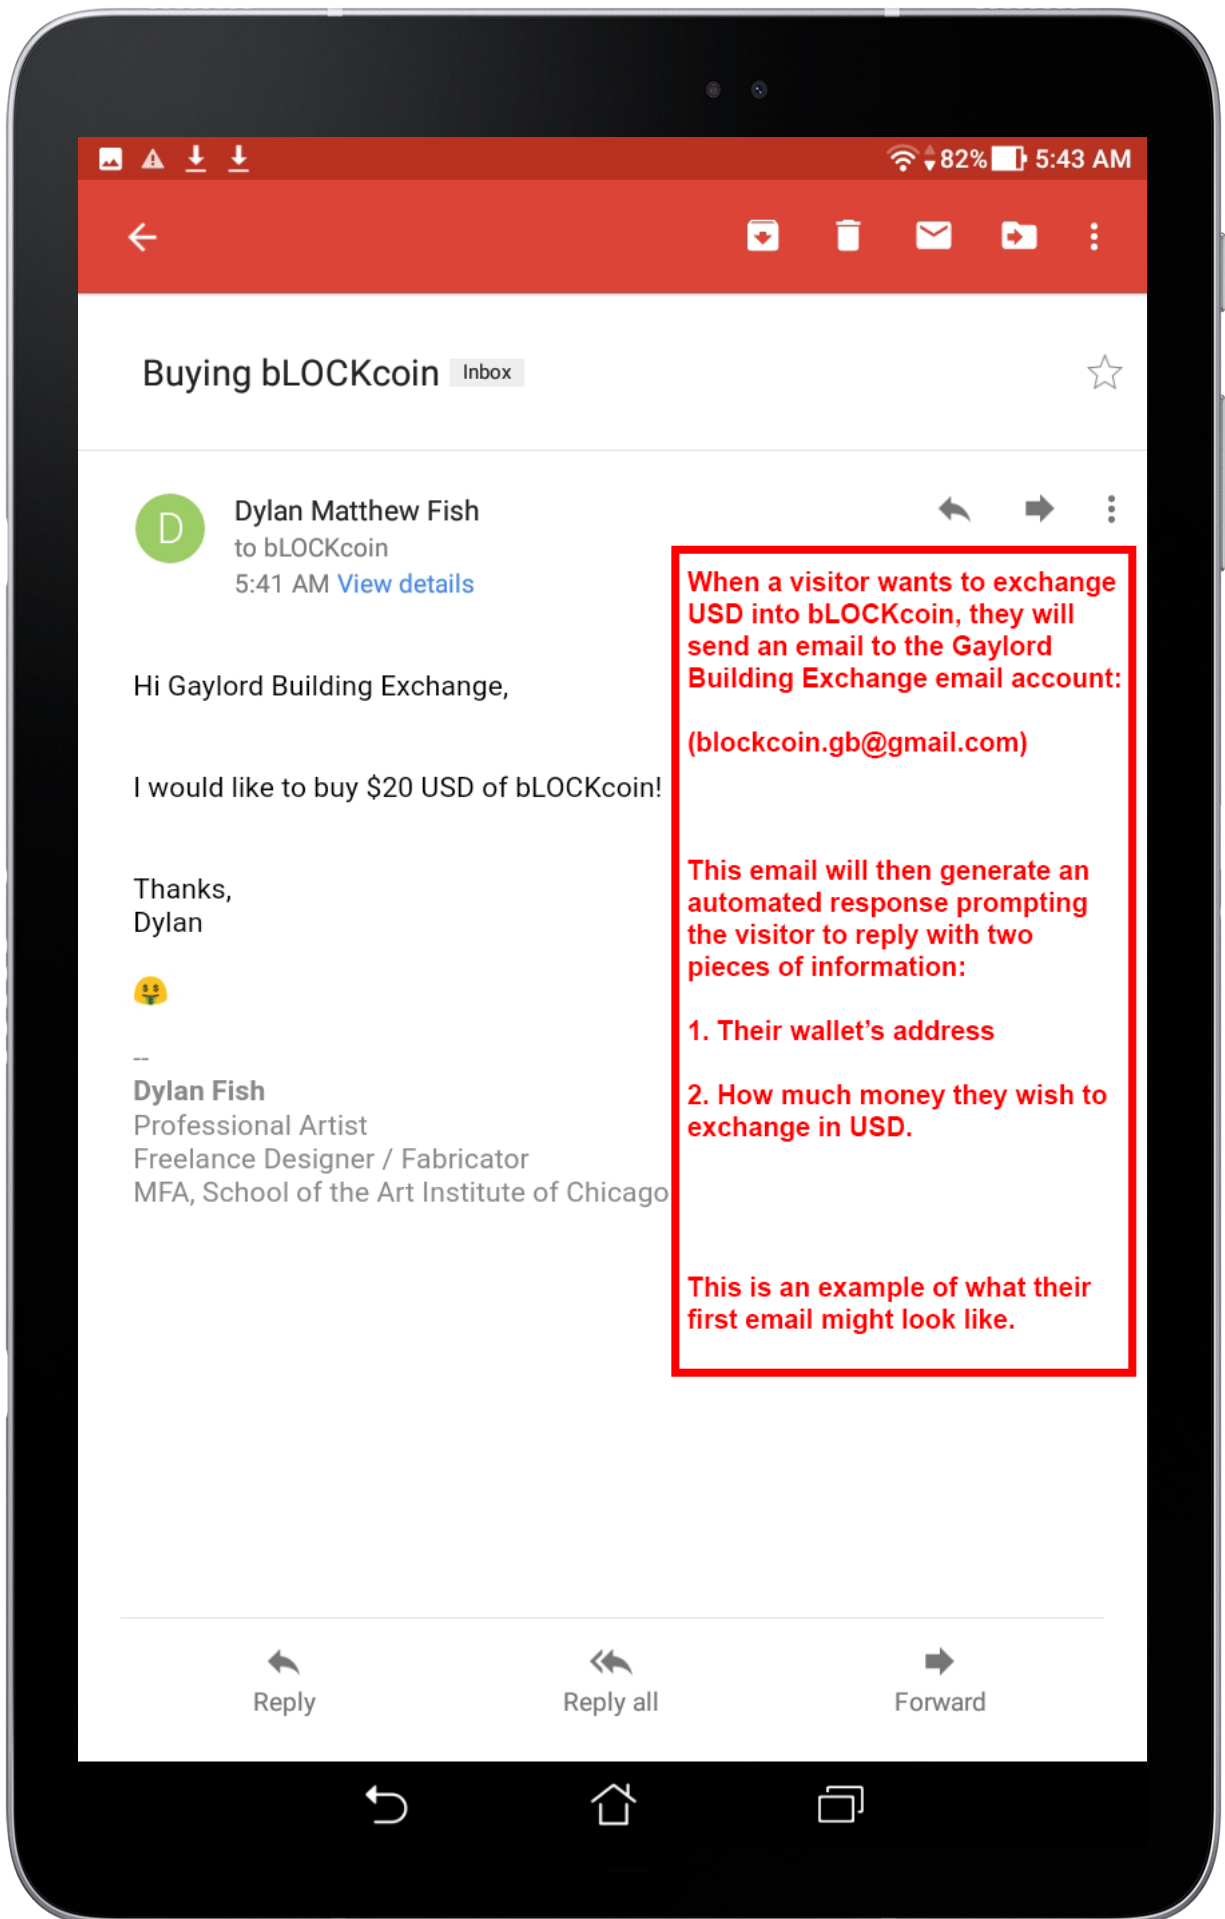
82% 5:43 AM

Buying bLOCKcoin Inbox

D Dylan Matthew Fish
to bLOCKcoin
5:41 AM View details

Hi Gaylord Building Exchange,

I would like to buy $20 USD of bLOCKcoin!

Thanks,
Dylan

--
Dylan Fish
Professional Artist
Freelance Designer / Fabricator
MFA, School of the Art Institute of Chicago

When a visitor wants to exchange USD into bLOCKcoin, they will send an email to the Gaylord Building Exchange email account:

(blockcoin.gb@gmail.com)

This email will then generate an automated response prompting the visitor to reply with two pieces of information:

1. Their wallet's address

2. How much money they wish to exchange in USD.

This is an example of what their first email might look like.

Reply Reply all Forward